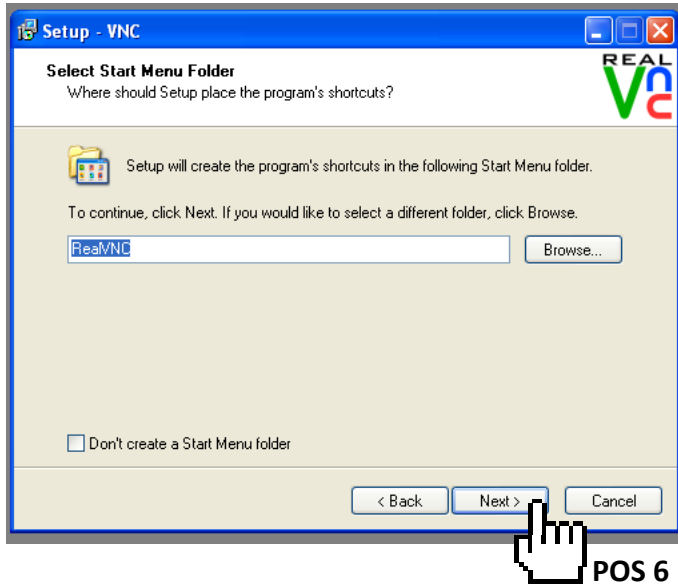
Setup - VNC

Select Start Menu Folder
Where should Setup place the program's shortcuts?

REAL VNC

Setup will create the program's shortcuts in the following Start Menu folder.

To continue, click Next. If you would like to select a different folder, click Browse.

RealVNC

Browse...

Don't create a Start Menu folder

< Back

Next >

Cancel

POS 6